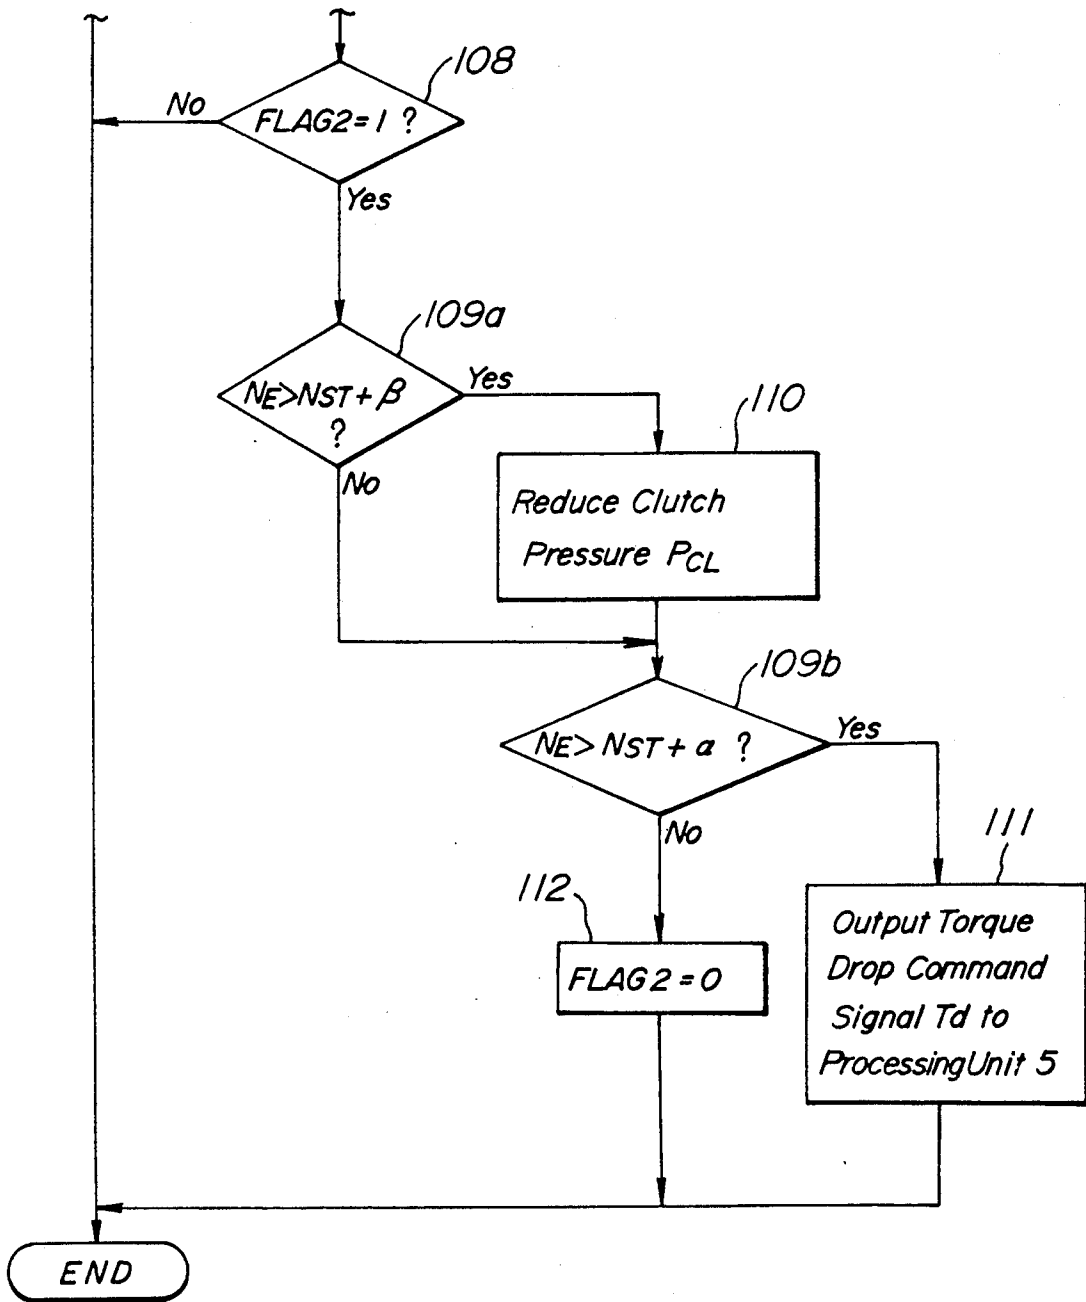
108
FLAG2 = 1 ?
No
Yes

109a
$N_E > N_{ST} + \beta$ ?
Yes
No

110
Reduce Clutch Pressure $P_{CL}$

109b
$N_E > N_{ST} + \alpha$ ?
Yes
No

112
FLAG 2 = 0

111
Output Torque Drop Command Signal Td to ProcessingUnit 5

END